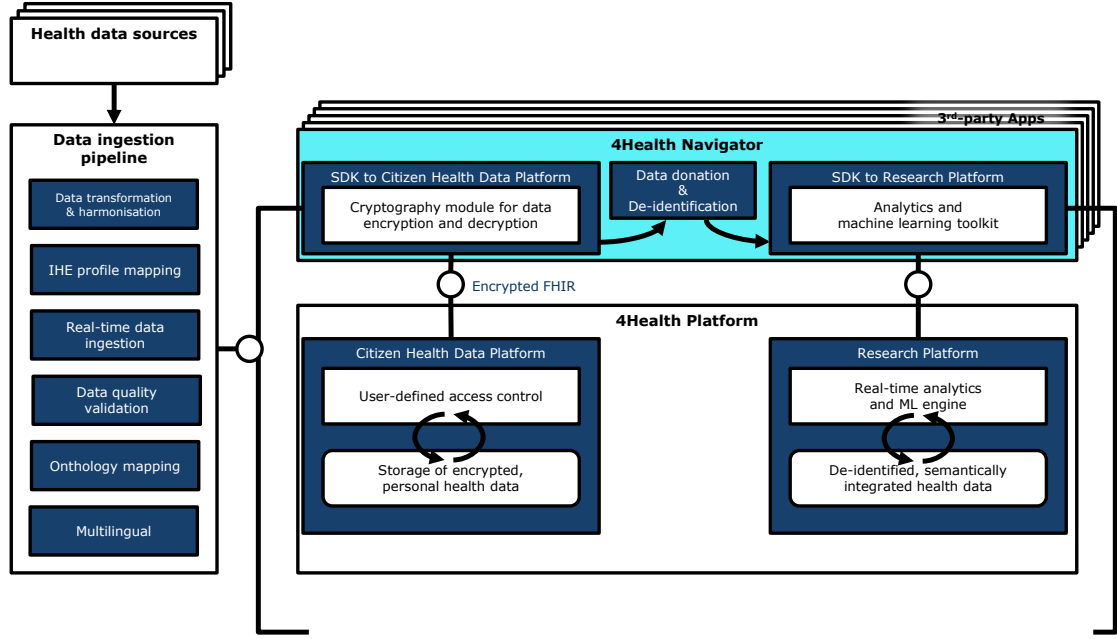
Health data sources

Data ingestion pipeline

Data transformation & harmonisation

IHE profile mapping

Real-time data ingestion

Data quality validation

Onthology mapping

Multilingual

3$^{rd}$-party Apps

4Health Navigator

SDK to Citizen Health Data Platform

Cryptography module for data encryption and decryption

Data donation & De-identification

SDK to Research Platform

Analytics and machine learning toolkit

Encrypted FHIR

4Health Platform

Citizen Health Data Platform

User-defined access control

Storage of encrypted, personal health data

Research Platform

Real-time analytics and ML engine

De-identified, semantically integrated health data